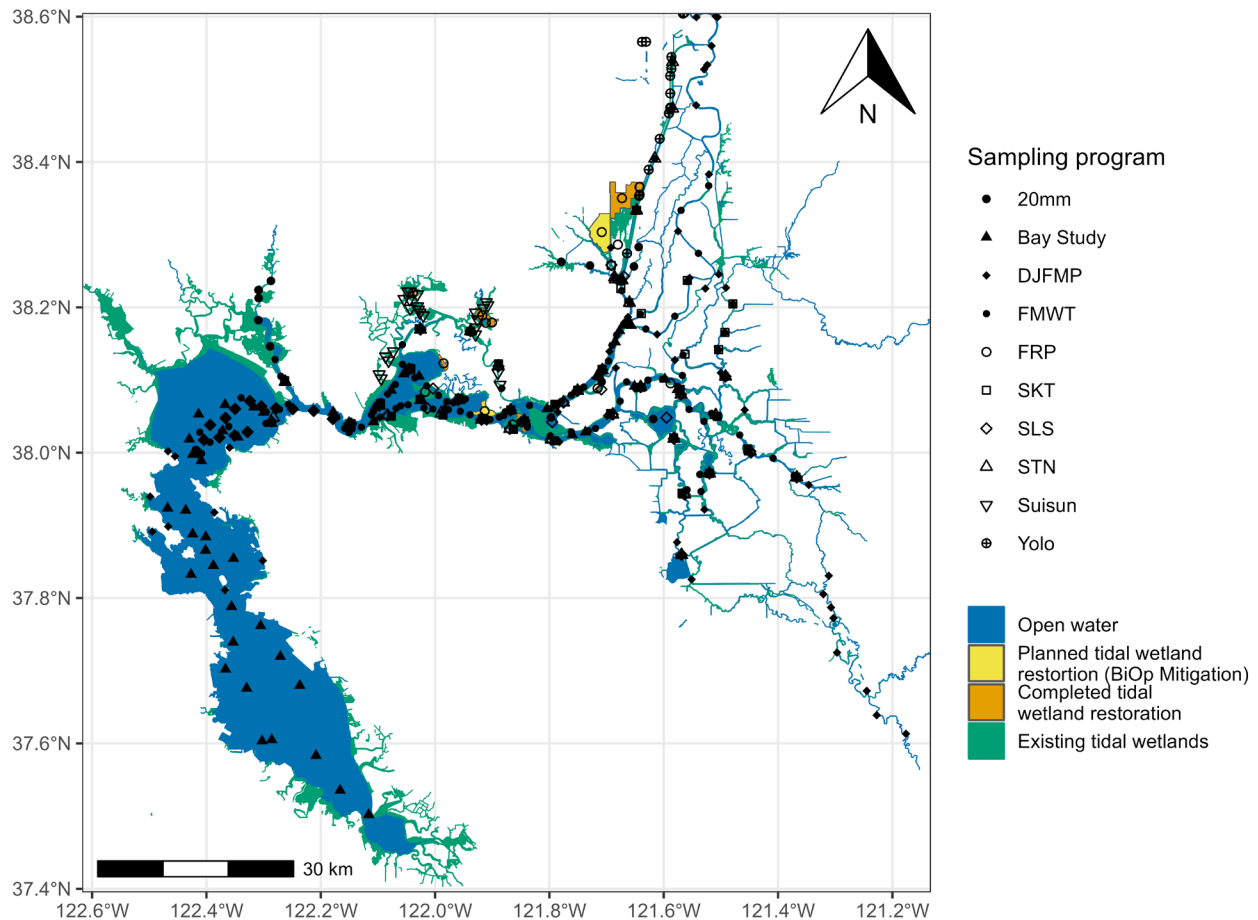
38.6°N
38.4°N
38.2°N
38.0°N
37.8°N
37.6°N
37.4°N

N

Sampling program
20mm
Bay Study
DJFMP
FMWT
FRP
SKT
SLS
STN
Suisun
Yolo

Open water
Planned tidal wetland restortion (BiOp Mitigation)
Completed tidal wetland restoration
Existing tidal wetlands

30 km

122.6°W 122.4°W 122.2°W 122.0°W 121.8°W 121.6°W 121.4°W 121.2°W